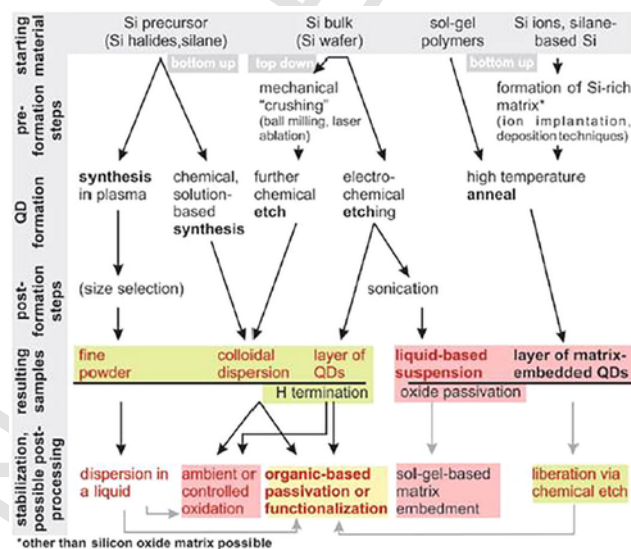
starting material

Si precursor (Si halides,silane)

Si bulk (Si wafer)

sol-gel polymers

Si ions, silane-based Si

bottom up

top down

bottom up

pre-formation steps

mechanical "crushing" (ball milling, laser ablation)

formation of Si-rich matrix* (ion implantation, deposition techniques)

QD formation

synthesis in plasma

chemical, solution-based synthesis

further chemical etch

electro-chemical etching

high temperature anneal

post-formation steps

(size selection)

sonication

resulting samples

fine powder

colloidal dispersion

layer of QDs

liquid-based suspension

layer of matrix-embedded QDs

H termination

oxide passivation

stabilization, possible post-processing

dispersion in a liquid

ambient or controlled oxidation

organic-based passivation or functionalization

sol-gel-based matrix embedment

liberation via chemical etch

*other than silicon oxide matrix possible